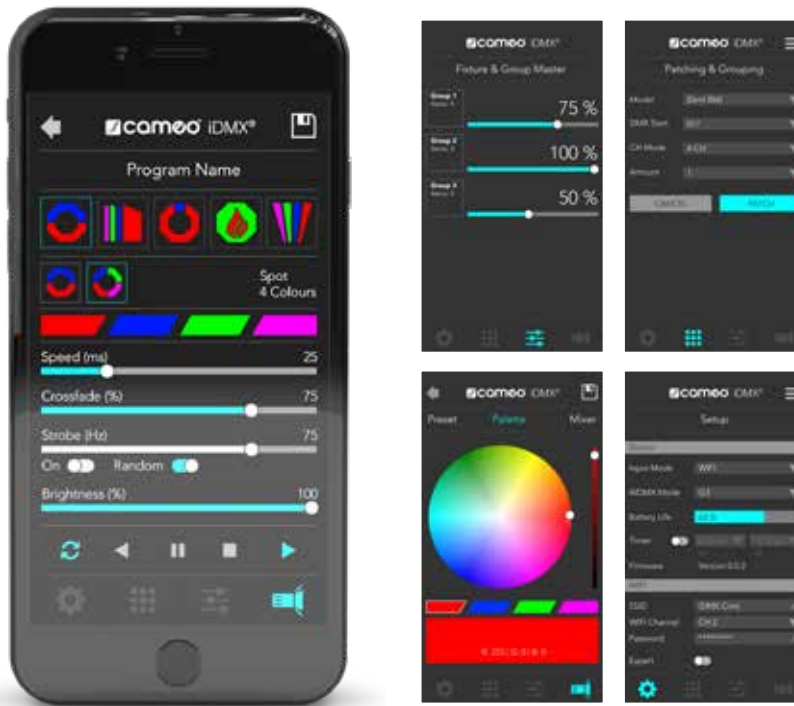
cameo iDMX®

Program Name

Spot
4 Colours

Speed (ms) 25

Crossfade (%) 75

Strobe (Hz) 75

On Random

Brightness (%) 100

cameo iDMX®

Fixture & Group Master

Group 1 75 %

Group 2 100 %

Group 3 50 %

cameo iDMX®

Patching & Grouping

Model

DMX Start

CH Mode 4 CH

Amount

CANCEL PATCH

cameo iDMX®

Preset Palette Mixer

cameo iDMX®

Setup

Input Mode WiFi

Battery Life

Timer

Firmware

SSID

WiFi Channel CH 2

Password

Expert